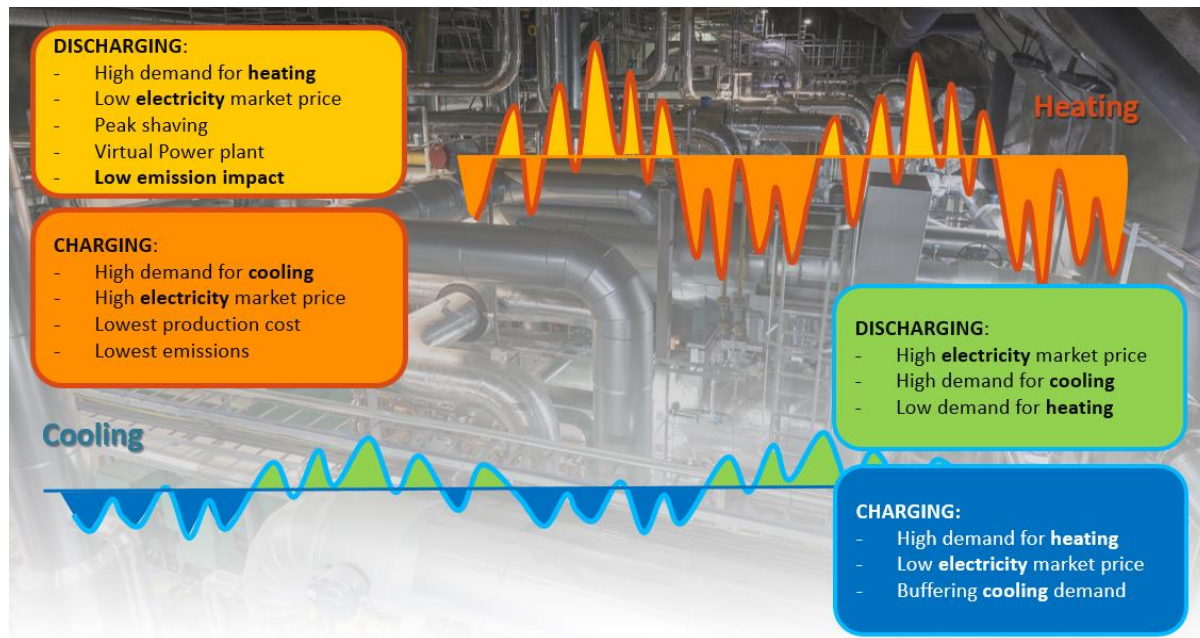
DISCHARGING:
- High demand for heating
- Low electricity market price
- Peak shaving
- Virtual Power plant
- Low emission impact

CHARGING:
- High demand for cooling
- High electricity market price
- Lowest production cost
- Lowest emissions

Heating

DISCHARGING:
- High electricity market price
- High demand for cooling
- Low demand for heating

Cooling

CHARGING:
- High demand for heating
- Low electricity market price
- Buffering cooling demand